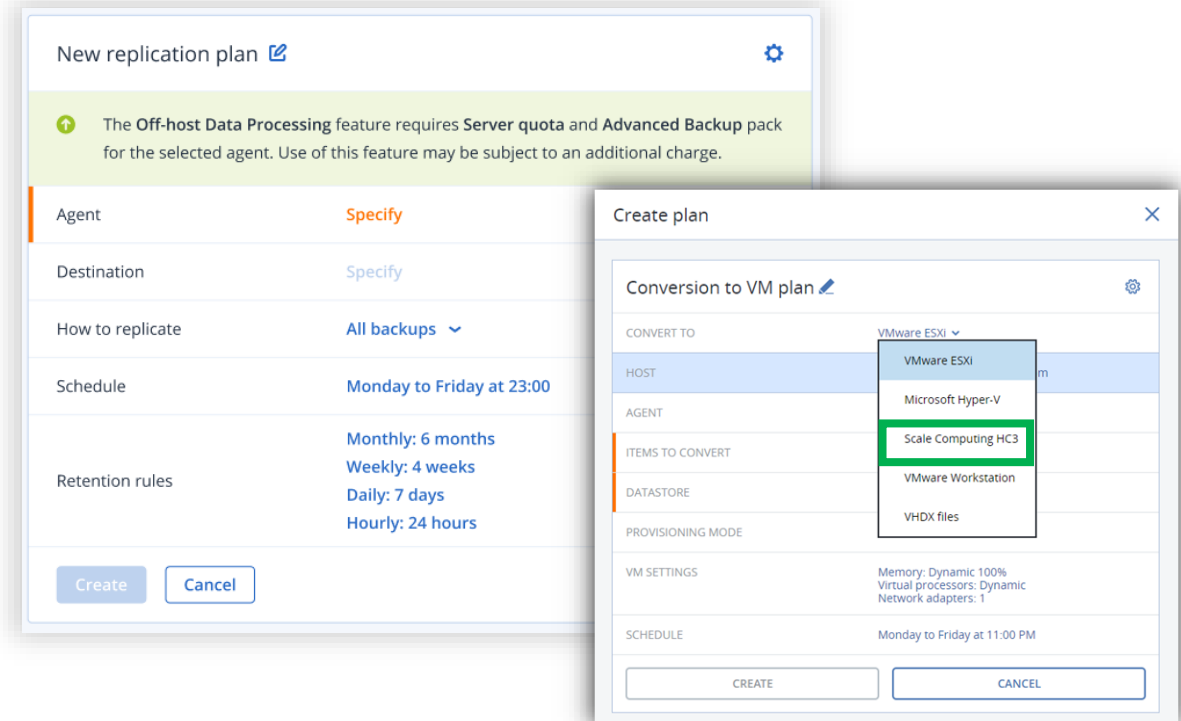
New replication plan

The **Off-host Data Processing** feature requires **Server quota** and **Advanced Backup** pack for the selected agent. Use of this feature may be subject to an additional charge.

| | |
|---|---|
| Agent | Specify |
| Destination | Specify |
| How to replicate | All backups |
| Schedule | Monday to Friday at 23:00 |
| Retention rules | Monthly: 6 months<br>Weekly: 4 weeks<br>Daily: 7 days<br>Hourly: 24 hours |

Create Cancel

Create plan

Conversion to VM plan

| | |
|---|---|
| CONVERT TO | VMware ESXi |
| HOST | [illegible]m |
| AGENT | |
| ITEMS TO CONVERT | |
| DATASTORE | |
| PROVISIONING MODE | |
| VM SETTINGS | Memory: Dynamic 100%<br>Virtual processors: Dynamic<br>Network adapters: 1 |
| SCHEDULE | Monday to Friday at 11:00 PM |

VMware ESXi
Microsoft Hyper-V
Scale Computing HC3
VMware Workstation
VHDX files

CREATE CANCEL